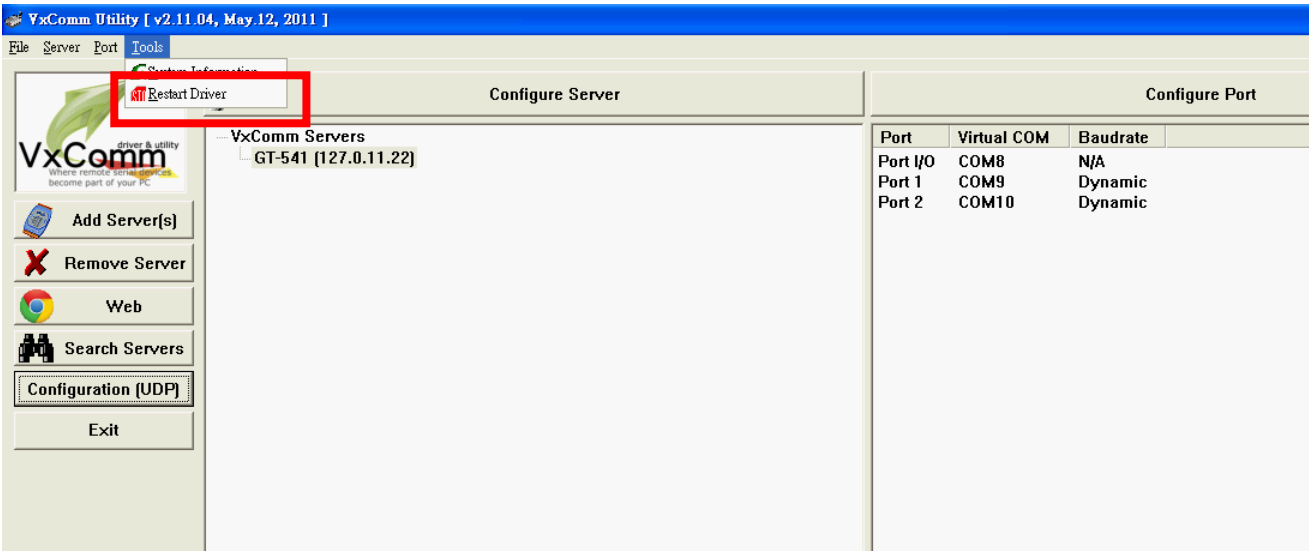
VxComm Utility [ v2.11.04, May.12, 2011 ]

File Server Port Tools

System Information
Restart Driver

VxComm driver & utility
Where remote serial devices become part of your PC

Configure Server

VxComm Servers
GT-541 (127.0.11.22)

Configure Port

| Port | Virtual COM | Baudrate |
|---|---|---|
| Port I/O | COM8 | N/A |
| Port 1 | COM9 | Dynamic |
| Port 2 | COM10 | Dynamic |

Add Server(s)
Remove Server
Web
Search Servers
Configuration (UDP)
Exit